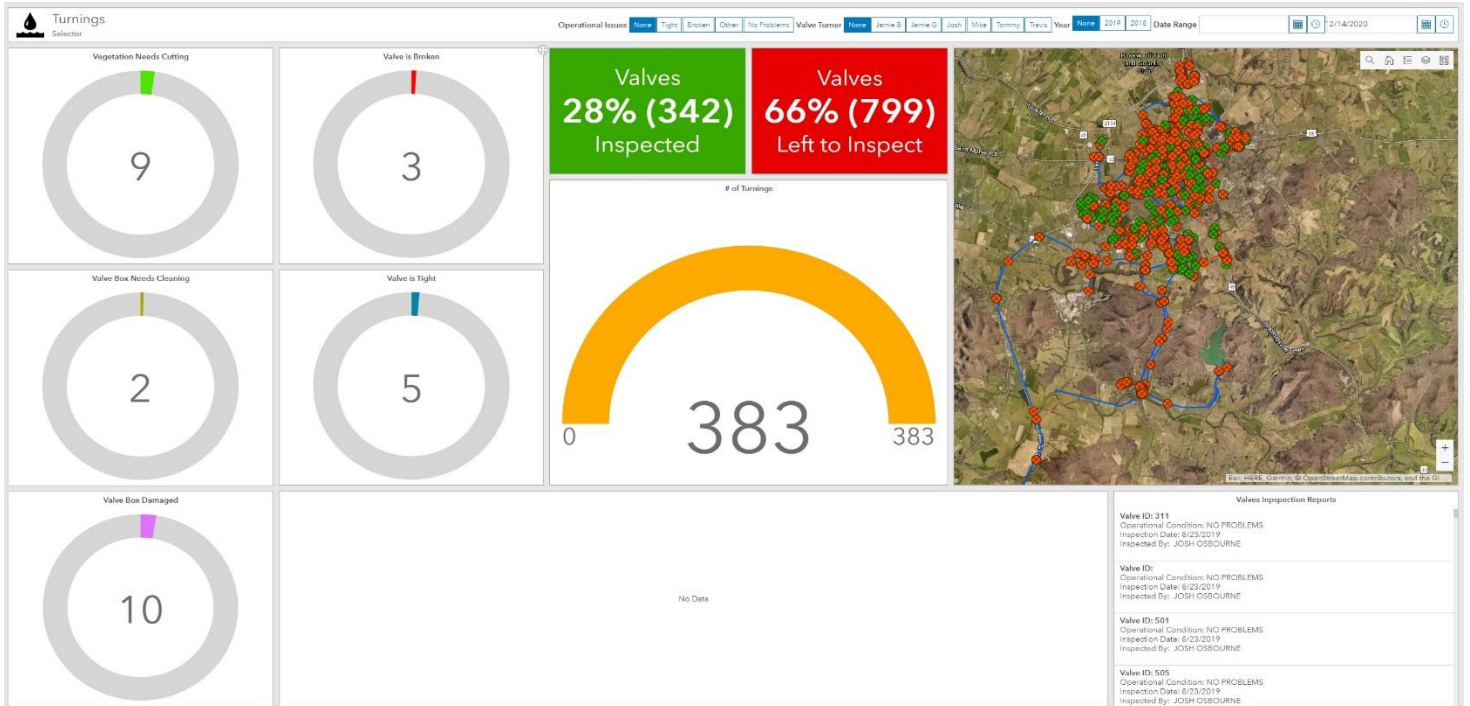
Turnings
Selector

Operational Issues None Tight Broken Other No Problems Valve Turner None Jamie B Jamie G Josh Mike Tommy Travis Year None 2019 2018 Date Range 2/14/2020

Vegetation Needs Cutting
9

Valve is Broken
3

Valves
28% (342)
Inspected

Valves
66% (799)
Left to Inspect

Valve Box Needs Cleaning
2

Valve is Tight
5

# of Turnings
0
383
383

Esri, HERE, Garmin, © OpenStreetMap contributors, and the GI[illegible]

Valve Box Damaged
10

No Data

Valves Inpspection Reports

Valve ID: 311
Operational Condition: NO PROBLEMS
Inspection Date: 8/23/2019
Inspected By: JOSH OSBOURNE

Valve ID:
Operational Condition: NO PROBLEMS
Inspection Date: 8/23/2019
Inspected By: JOSH OSBOURNE

Valve ID: 501
Operational Condition: NO PROBLEMS
Inspection Date: 8/23/2019
Inspected By: JOSH OSBOURNE

Valve ID: 505
Operational Condition: NO PROBLEMS
Inspection Date: 8/23/2019
Inspected By: JOSH OSBOURNE